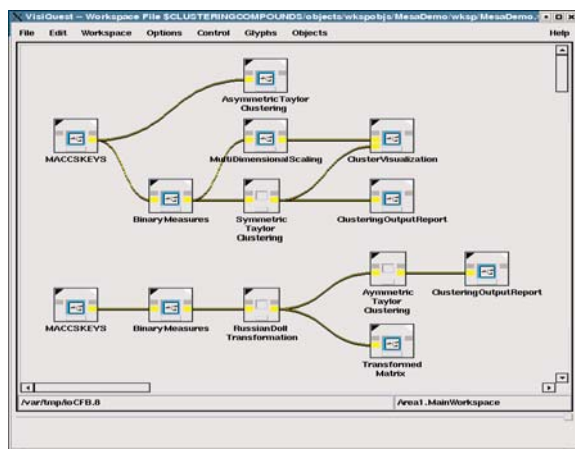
VisiQuest – Workspace File $CLUSTERINGCOMPOUNDS/objects/wkspobjs/MesaDemo/wksp/MesaDemo.

File Edit Workspace Options Control Glyphs Objects Help

Asymmetric Taylor Clustering

MACCSKEYS

MultiDimensionalScaling

ClusterVisualization

Binary Measures

Symmetric Taylor Clustering

ClusteringOutputReport

Aymmetric Taylor Clustering

ClusteringOutputReport

MACCSKEYS

Binary Measures

RussianDoll Transformation

Transformed Matrix

/var/tmp/ioCFB.8

Area1.MainWorkspace